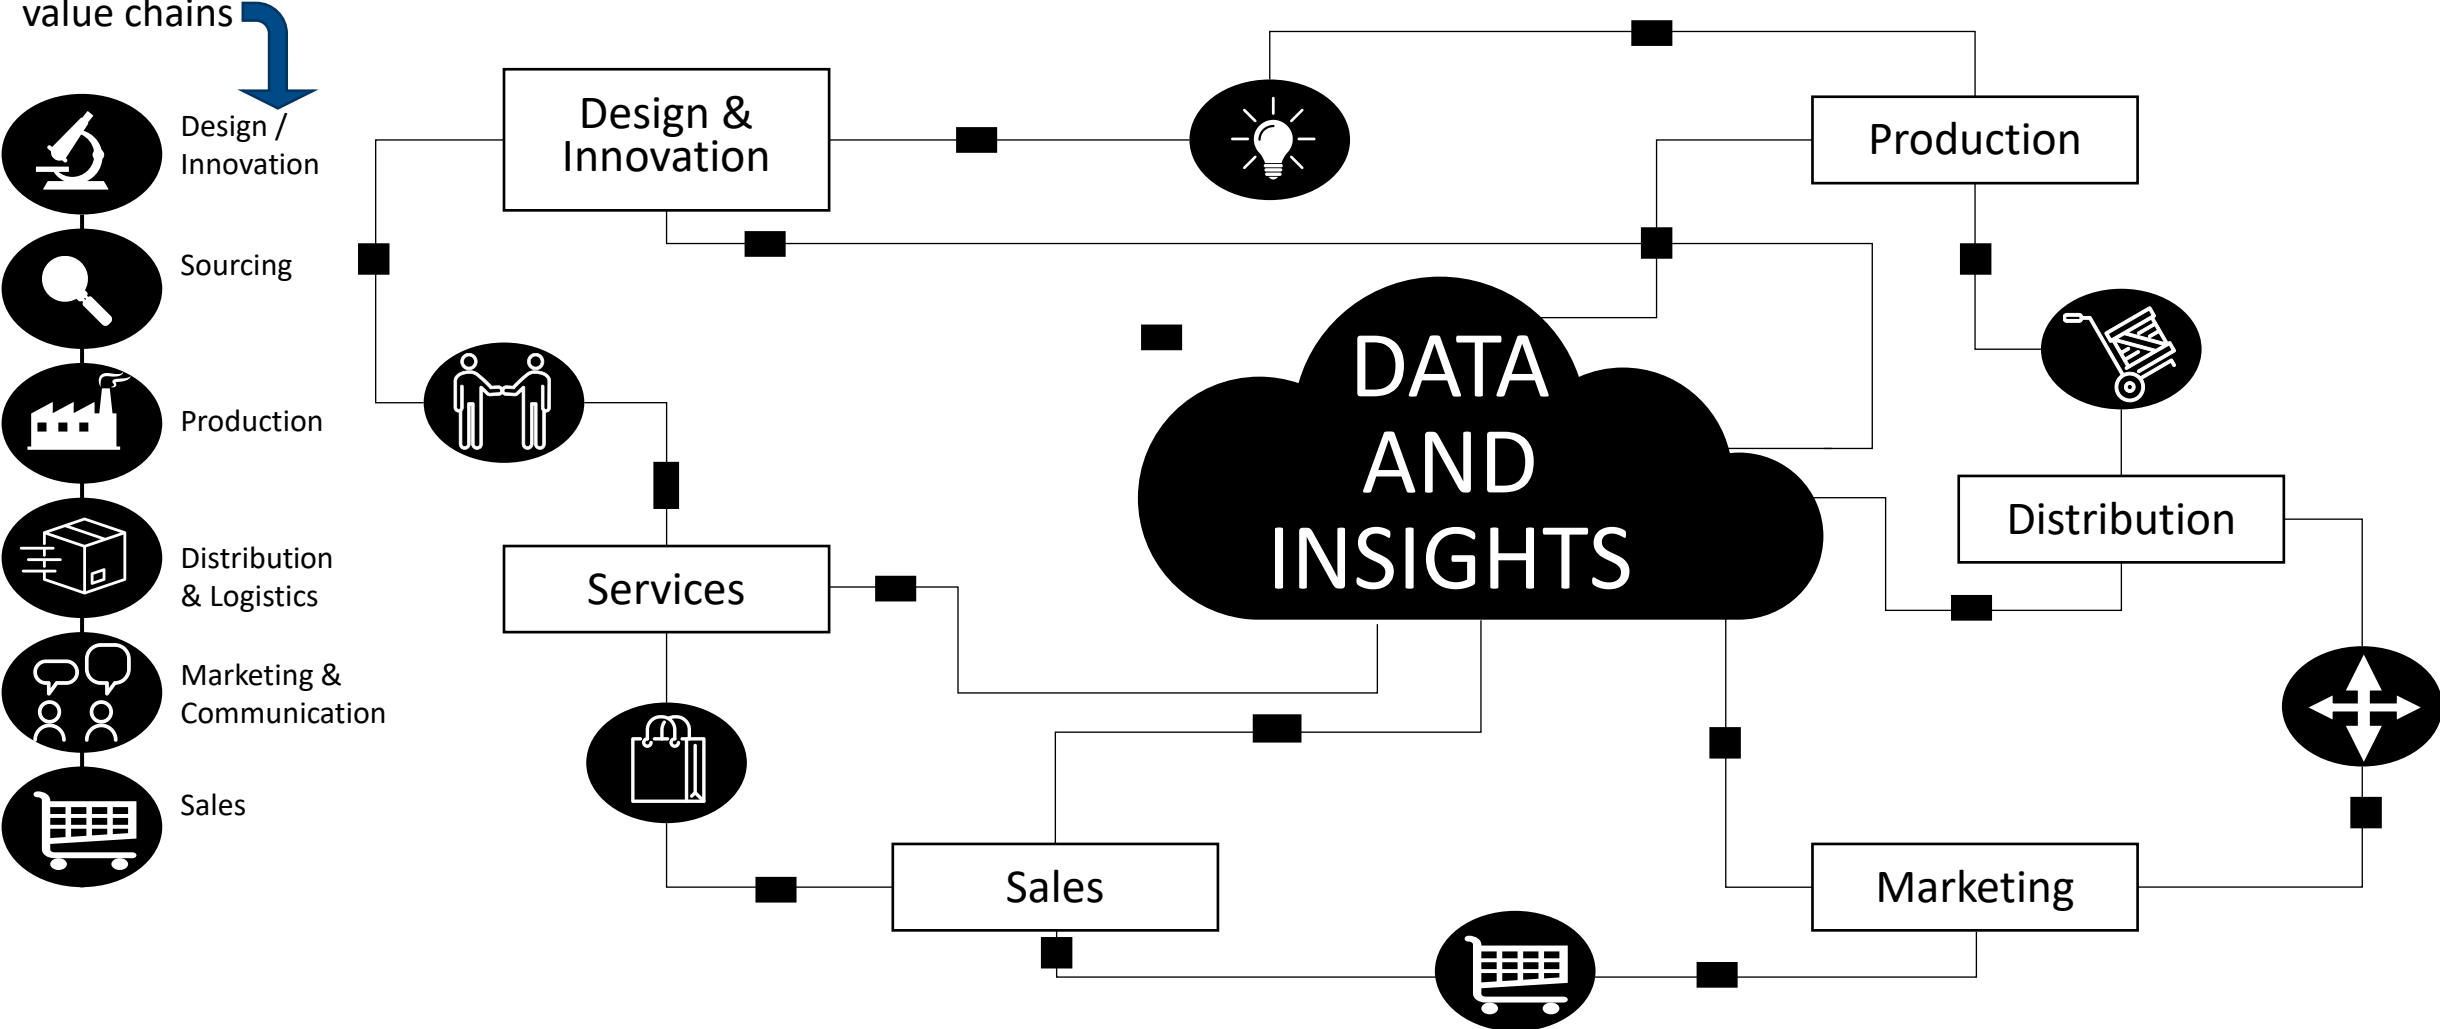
value chains

Design / Innovation

Sourcing

Production

Distribution & Logistics

Marketing & Communication

Sales

Design & Innovation

Production

DATA AND INSIGHTS

Distribution

Services

Sales

Marketing